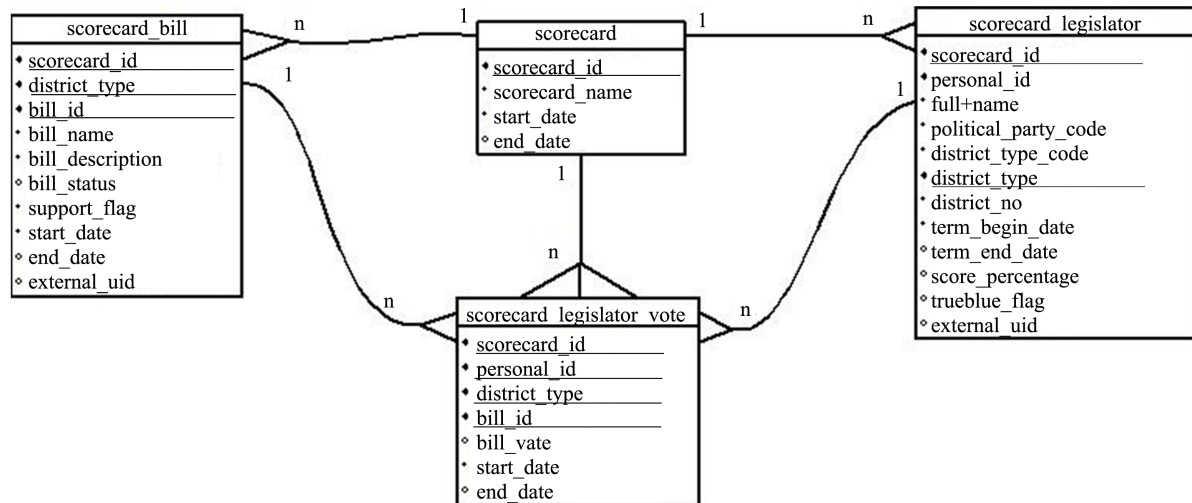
scorecard_bill
scorecard_id
district_type
bill_id
bill_name
bill_description
bill_status
support_flag
start_date
end_date
external_uid

n

1

1

scorecard
scorecard_id
scorecard_name
start_date
end_date

1

1

n

scorecard_legislator
scorecard_id
personal_id
full+name
political_party_code
district_type_code
district_type
district_no
term_begin_date
term_end_date
score_percentage
trueblue_flag
external_uid

1

n

n

n

scorecard_legislator_vote
scorecard_id
personal_id
district_type
bill_id
bill_vate
start_date
end_date